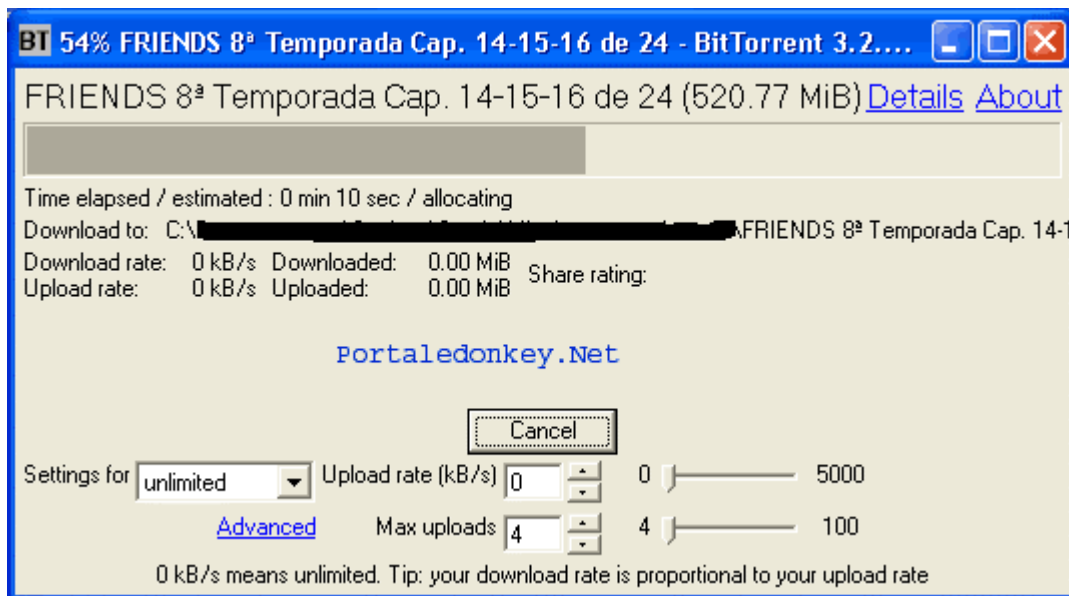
BT 54% FRIENDS 8ª Temporada Cap. 14-15-16 de 24 - BitTorrent 3.2....

FRIENDS 8ª Temporada Cap. 14-15-16 de 24 (520.77 MiB) Details About

Time elapsed / estimated : 0 min 10 sec / allocating

Download to: C:\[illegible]FRIENDS 8ª Temporada Cap. 14-1

Download rate: 0 kB/s Downloaded: 0.00 MiB
Upload rate: 0 kB/s Uploaded: 0.00 MiB
Share rating:

Portaledonkey.Net

Cancel

Settings for unlimited Upload rate (kB/s) 0 0 5000

Advanced Max uploads 4 4 100

0 kB/s means unlimited. Tip: your download rate is proportional to your upload rate